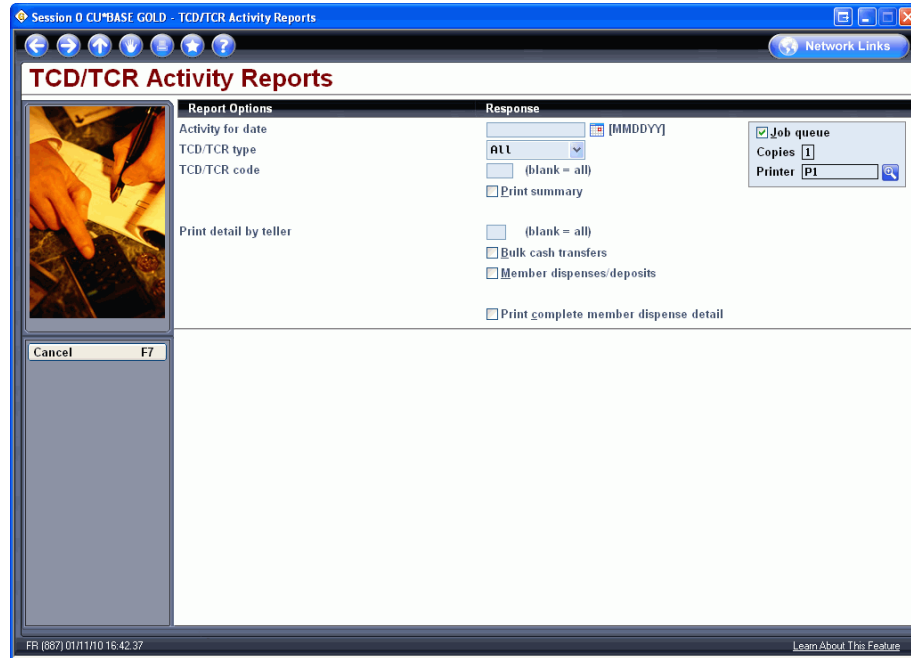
Session 0 CU*BASE GOLD - TCD/TCR Activity Reports

Network Links

TCD/TCR Activity Reports

| Report Options | Response |
|---|---|
| Activity for date | [MMDDYY] |
| TCD/TCR type | All |
| TCD/TCR code | (blank = all) |
| | Print summary |
| Print detail by teller | (blank = all) |
| | Bulk cash transfers |
| | Member dispenses/deposits |
| | Print complete member dispense detail |

Job queue
Copies 1
Printer P1

Cancel F7

FR (887) 01/11/10 16:42:37

Learn About This Feature